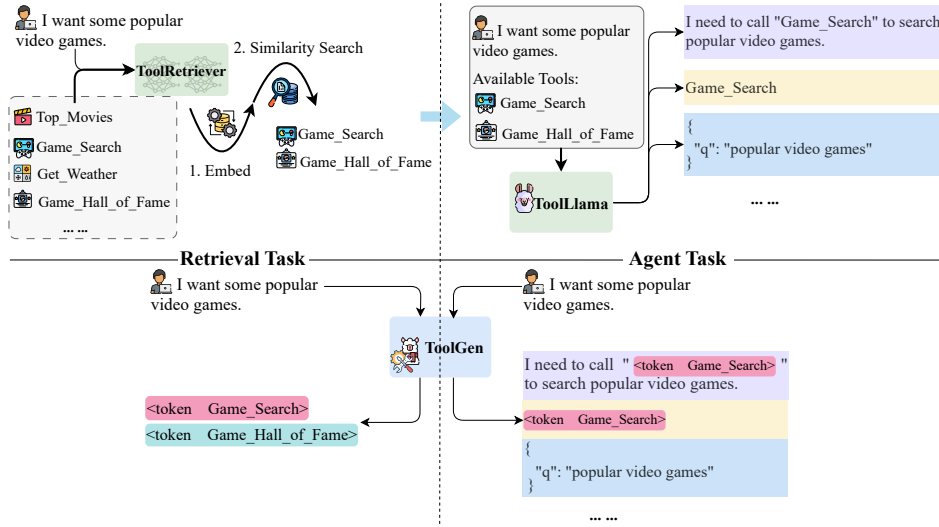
I want some popular video games.

ToolRetriever

2. Similarity Search

Top_Movies
Game_Search
Get_Weather
Game_Hall_of_Fame
... ...

1. Embed

Game_Search
Game_Hall_of_Fame

I want some popular video games.

Available Tools:
Game_Search
Game_Hall_of_Fame

ToolLlama

I need to call "Game_Search" to search popular video games.

Game_Search

{
"q": "popular video games"
}

... ...

Retrieval Task

Agent Task

I want some popular video games.

I want some popular video games.

ToolGen

I need to call " <token Game_Search> " to search popular video games.

<token Game_Search>

{
"q": "popular video games"
}

... ...

<token Game_Search>
<token Game_Hall_of_Fame>